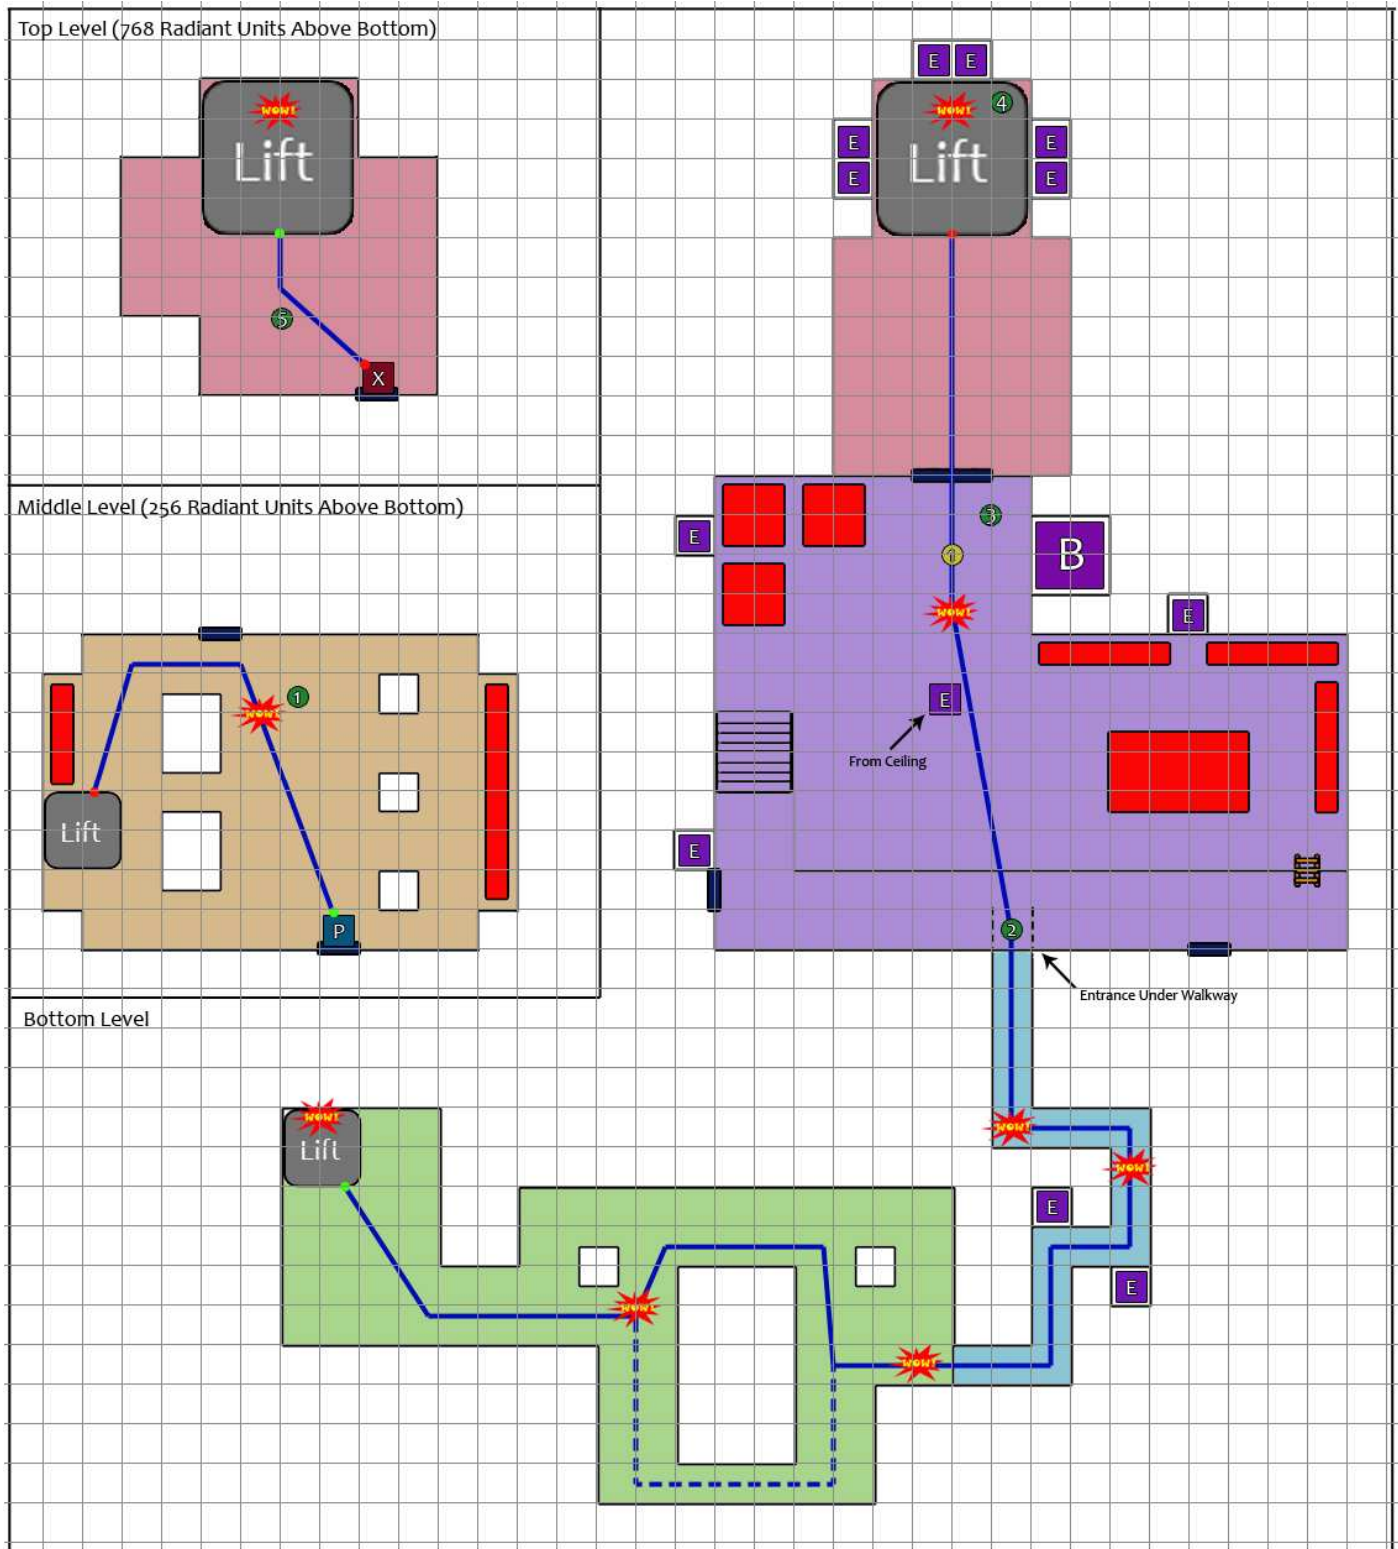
Top Level (768 Radiant Units Above Bottom)

WOW!

Lift

5

X

E E

WOW!

4

E E

Lift

E E

Middle Level (256 Radiant Units Above Bottom)

1

WOW!

Lift

P

E

3

B

1

WOW!

E

E

From Ceiling

E

2

Entrance Under Walkway

Bottom Level

WOW!

Lift

WOW!

WOW!

E

WOW!

E

WOW!